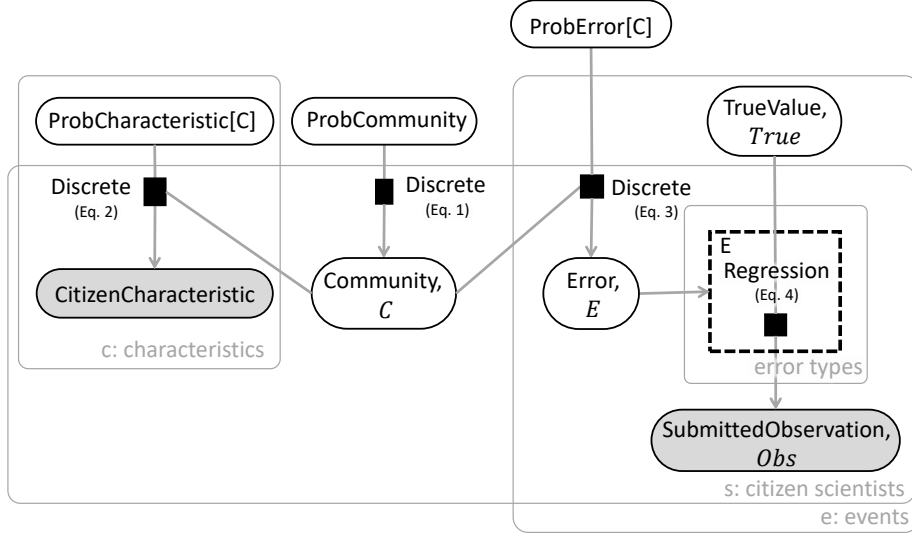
ProbError[C]

ProbCharacteristic[C]

ProbCommunity

TrueValue, $True$

Discrete
(Eq. 2)

Discrete
(Eq. 1)

Discrete
(Eq. 3)

CitizenCharacteristic

Community, $C$

Error, $E$

E
Regression
(Eq. 4)

c: characteristics

error types

SubmittedObservation, $Obs$

s: citizen scientists

e: events